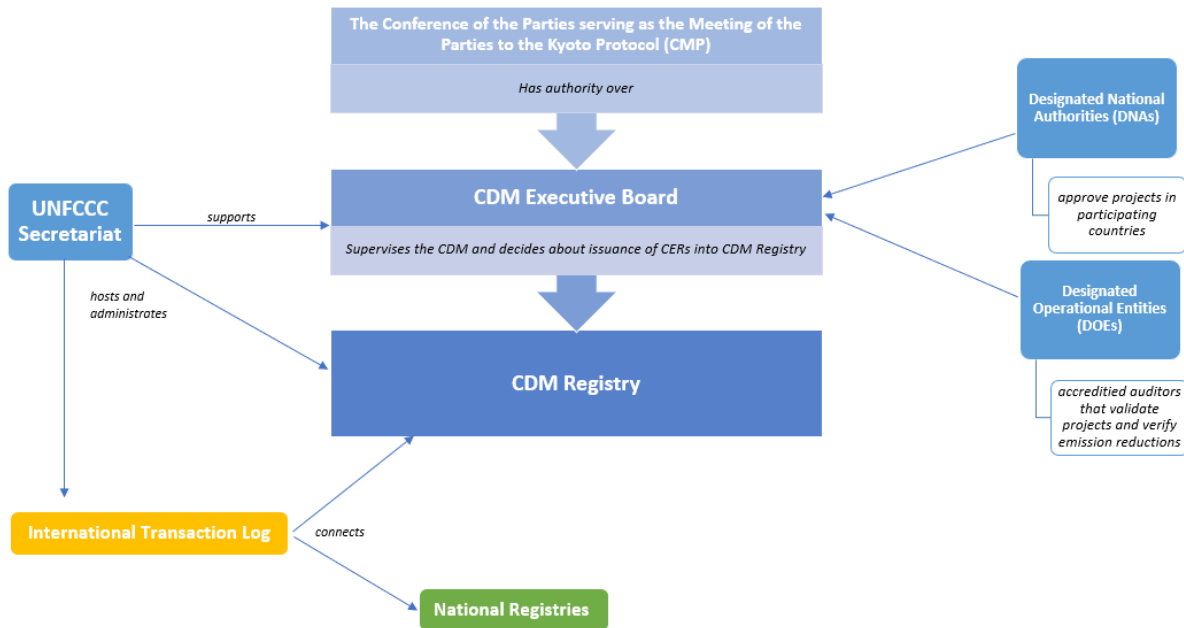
The Conference of the Parties serving as the Meeting of the Parties to the Kyoto Protocol (CMP)

Has authority over

Designated National Authorities (DNAs)

approve projects in participating countries

UNFCCC Secretariat

supports

CDM Executive Board

Supervises the CDM and decides about issuance of CERs into CDM Registry

Designated Operational Entities (DOEs)

hosts and administrates

CDM Registry

accreditied auditors that validate projects and verify emission reductions

International Transaction Log

connects

National Registries